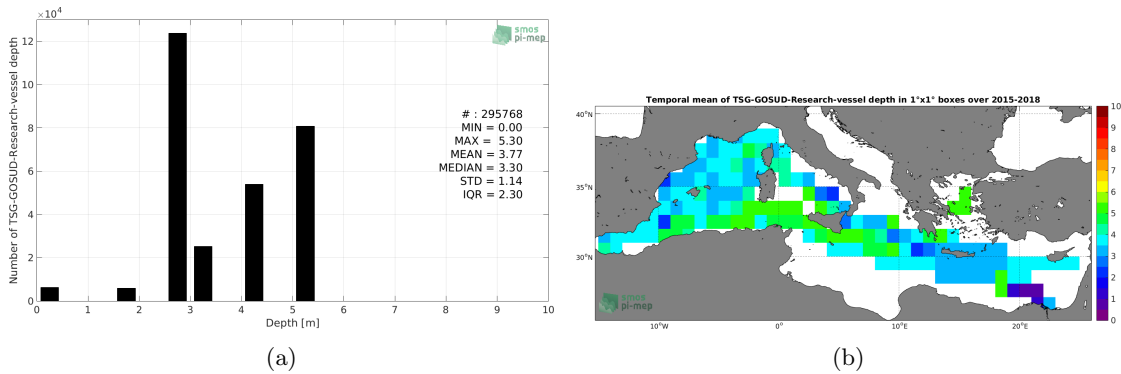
$\times10^4$

smos pi-mep

Number of TSG-GOSUD-Research-vessel depth

12
10
8
6
4
2
0

0 1 2 3 4 5 6 7 8 9 10

Depth [m]

# : 295768
MIN = 0.00
MAX = 5.30
MEAN = 3.77
MEDIAN = 3.30
STD = 1.14
IQR = 2.30

(a)

Temporal mean of TSG-GOSUD-Research-vessel depth in 1°x1° boxes over 2015-2018

40°N
35°N
30°N

10°W 0° 10°E 20°E

10
9
8
7
6
5
4
3
2
1
0

smos pi-mep

(b)